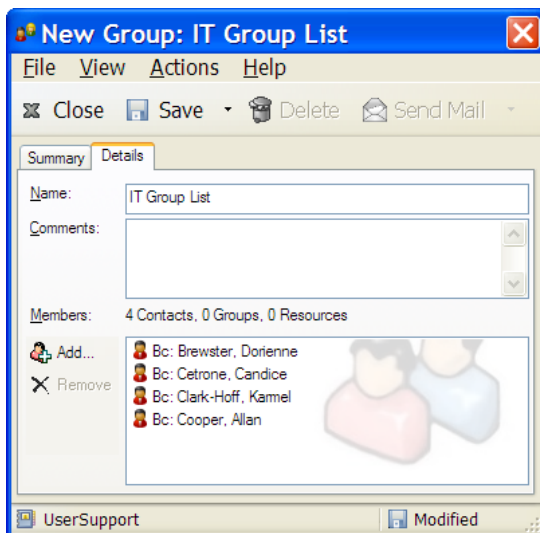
New Group: IT Group List

File View Actions Help

Close Save Delete Send Mail

Summary Details

Name: IT Group List

Comments:

Members: 4 Contacts, 0 Groups, 0 Resources

Add...

Remove

Bc: Brewster, Dorienne
Bc: Cetrone, Candice
Bc: Clark-Hoff, Karmel
Bc: Cooper, Allan

UserSupport

Modified